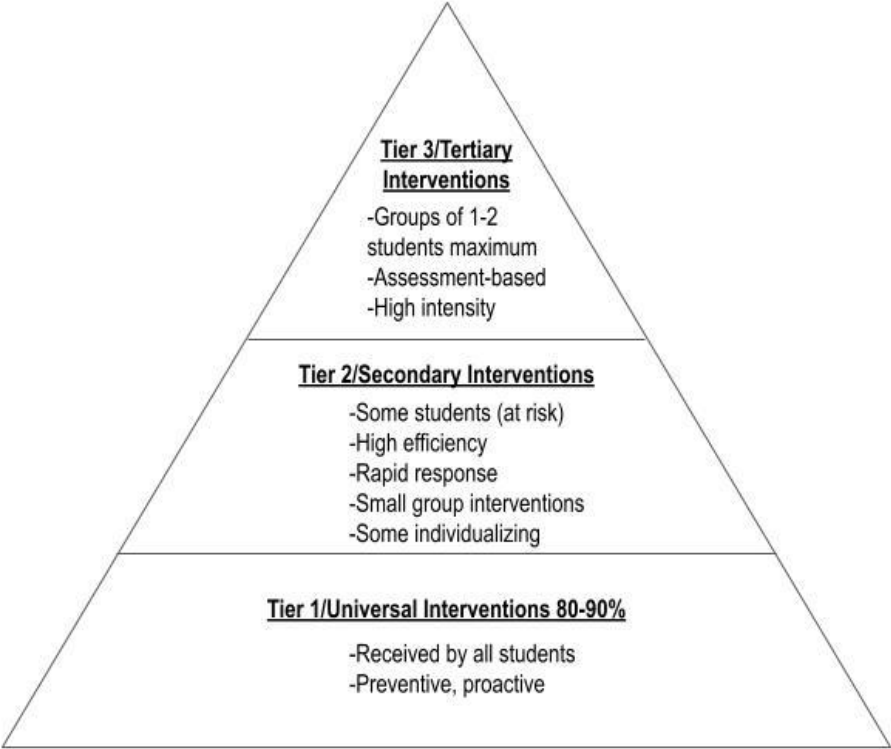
Tier 3/Tertiary Interventions

-Groups of 1-2 students maximum
-Assessment-based
-High intensity

Tier 2/Secondary Interventions

-Some students (at risk)
-High efficiency
-Rapid response
-Small group interventions
-Some individualizing

Tier 1/Universal Interventions 80-90%

-Received by all students
-Preventive, proactive